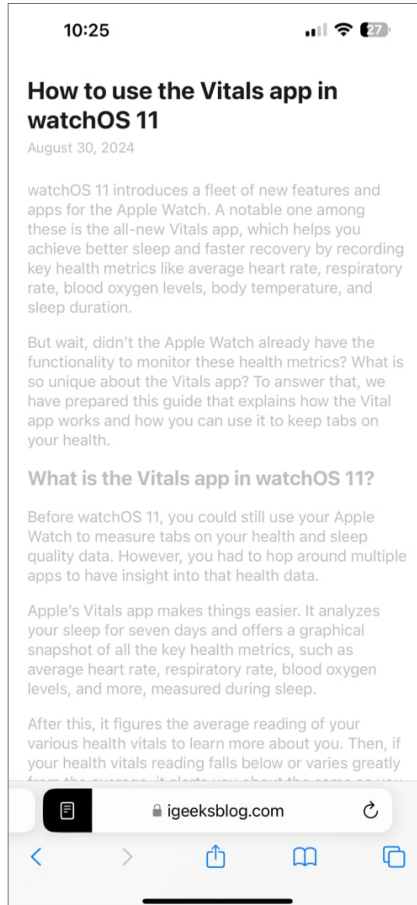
10:25

27

How to use the Vitals app in watchOS 11

August 30, 2024

watchOS 11 introduces a fleet of new features and apps for the Apple Watch. A notable one among these is the all-new Vitals app, which helps you achieve better sleep and faster recovery by recording key health metrics like average heart rate, respiratory rate, blood oxygen levels, body temperature, and sleep duration.

But wait, didn't the Apple Watch already have the functionality to monitor these health metrics? What is so unique about the Vitals app? To answer that, we have prepared this guide that explains how the Vital app works and how you can use it to keep tabs on your health.

What is the Vitals app in watchOS 11?

Before watchOS 11, you could still use your Apple Watch to measure tabs on your health and sleep quality data. However, you had to hop around multiple apps to have insight into that health data.

Apple's Vitals app makes things easier. It analyzes your sleep for seven days and offers a graphical snapshot of all the key health metrics, such as average heart rate, respiratory rate, blood oxygen levels, and more, measured during sleep.

After this, it figures the average reading of your various health vitals to learn more about you. Then, if your health vitals reading falls below or varies greatly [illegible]

igeeksblog.com